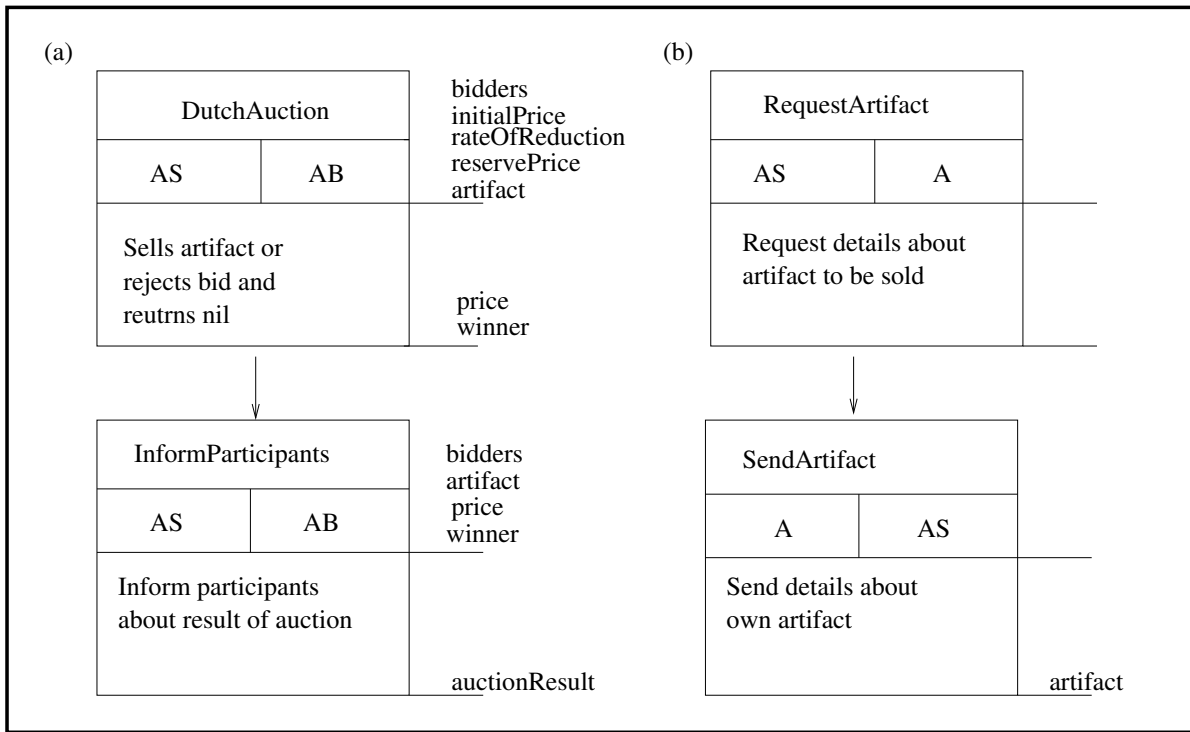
(a)

DutchAuction

| AS | AB |
|---|---|

Sells artifact or rejects bid and reutrns nil

bidders
initialPrice
rateOfReduction
reservePrice
artifact

price
winner

InformParticipants

| AS | AB |
|---|---|

Inform participants about result of auction

bidders
artifact
price
winner

auctionResult

(b)

RequestArtifact

| AS | A |
|---|---|

Request details about artifact to be sold

SendArtifact

| A | AS |
|---|---|

Send details about own artifact

artifact